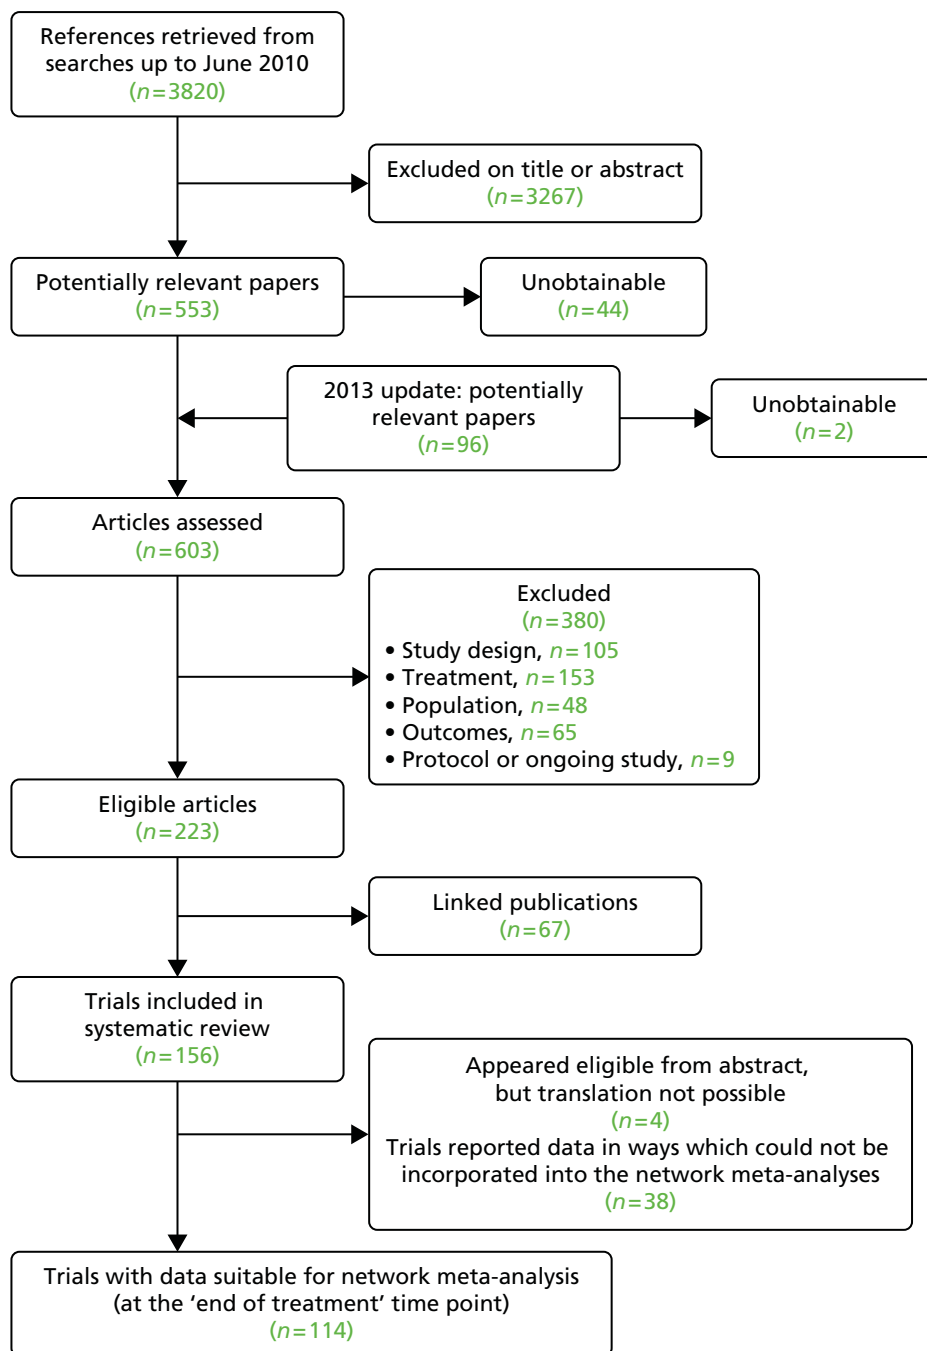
References retrieved from searches up to June 2010
($n=3820$)

Excluded on title or abstract
($n=3267$)

Potentially relevant papers
($n=553$)

Unobtainable
($n=44$)

2013 update: potentially relevant papers
($n=96$)

Unobtainable
($n=2$)

Articles assessed
($n=603$)

Excluded
($n=380$)
• Study design, $n=105$
• Treatment, $n=153$
• Population, $n=48$
• Outcomes, $n=65$
• Protocol or ongoing study, $n=9$

Eligible articles
($n=223$)

Linked publications
($n=67$)

Trials included in systematic review
($n=156$)

Appeared eligible from abstract, but translation not possible
($n=4$)
Trials reported data in ways which could not be incorporated into the network meta-analyses
($n=38$)

Trials with data suitable for network meta-analysis (at the ‘end of treatment’ time point)
($n=114$)